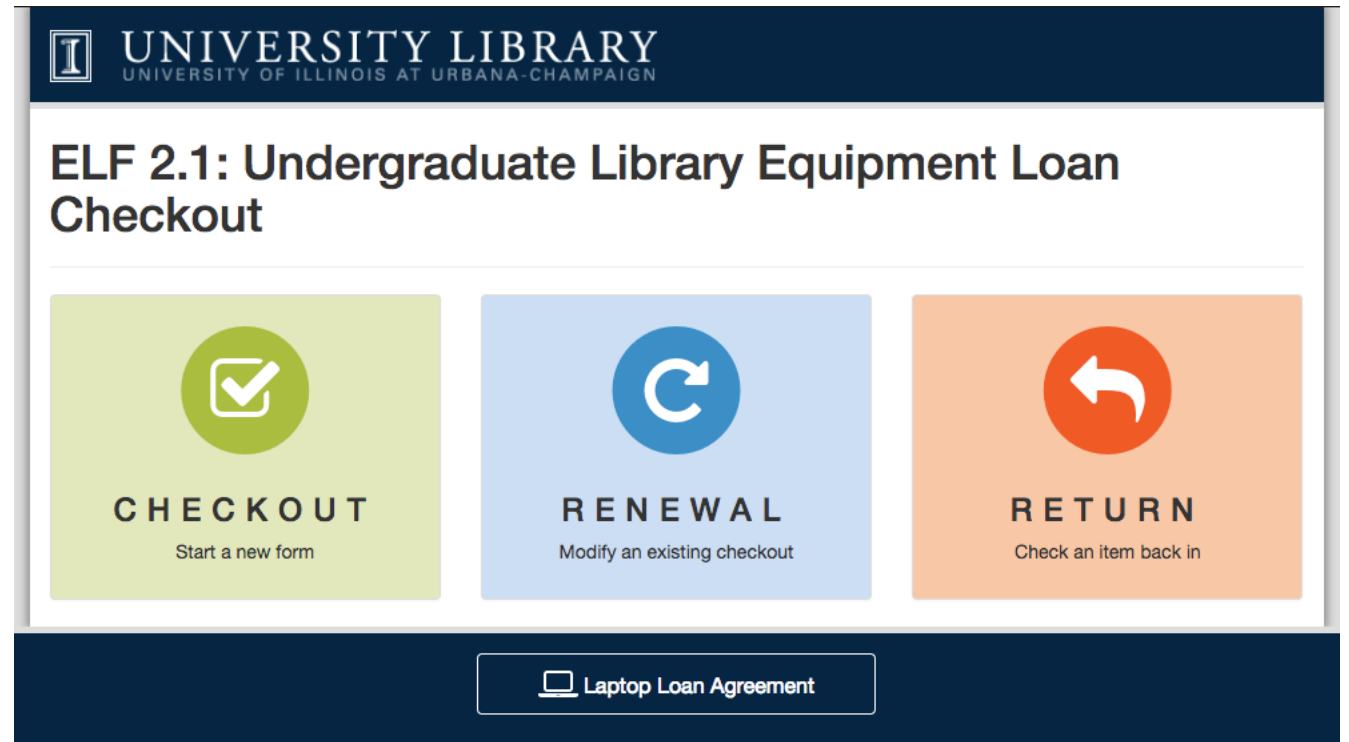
UNIVERSITY LIBRARY
UNIVERSITY OF ILLINOIS AT URBANA-CHAMPAIGN

ELF 2.1: Undergraduate Library Equipment Loan Checkout

CHECKOUT
Start a new form

RENEWAL
Modify an existing checkout

RETURN
Check an item back in

Laptop Loan Agreement